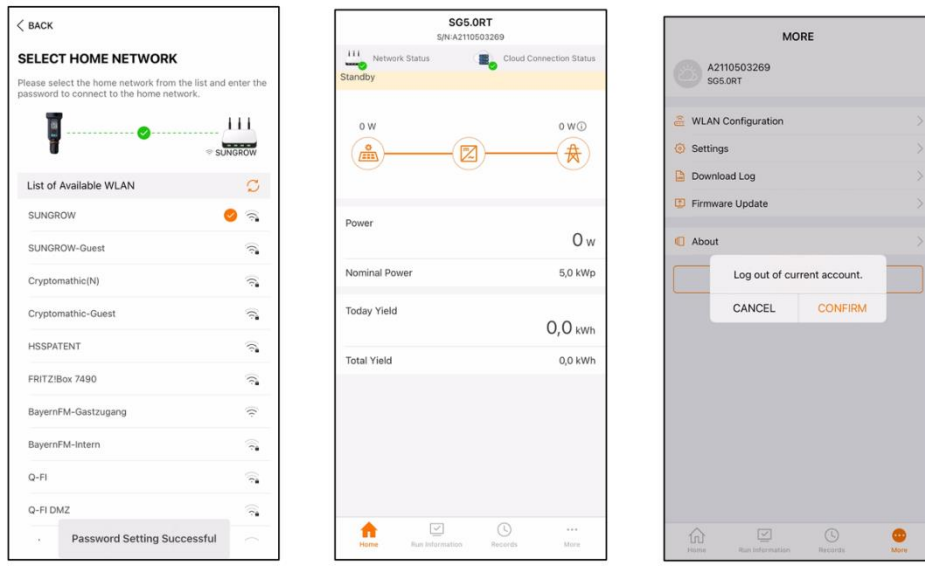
< BACK

SELECT HOME NETWORK

Please select the home network from the list and enter the password to connect to the home network.

SUNGROW

List of Available WLAN

SUNGROW

SUNGROW-Guest

Cryptomathic(N)

Cryptomathic-Guest

HSSPATENT

FRITZ!Box 7490

BayernFM-Gastzugang

BayernFM-Intern

Q-FI

Q-FI DMZ

Password Setting Successful

SG5.0RT
S/N:A2110503269

Network Status
Cloud Connection Status

Standby

0 W
0 W

Power
0 W

Nominal Power
5,0 kWp

Today Yield
0,0 kWh

Total Yield
0,0 kWh

Home
Run Information
Records
More

MORE

A2110503269
SG5.0RT

WLAN Configuration

Settings

Download Log

Firmware Update

About

Log out of current account.

CANCEL
CONFIRM

Home
Run Information
Records
More